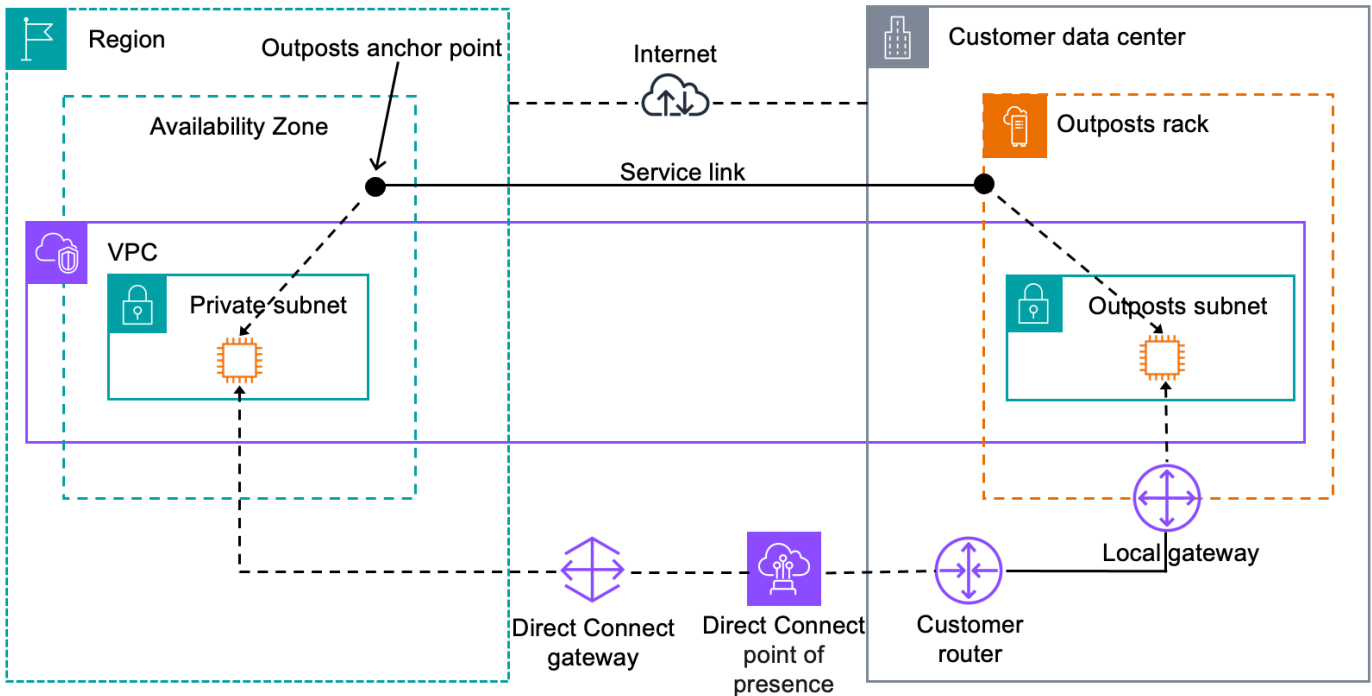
Region

Outposts anchor point

Internet

Customer data center

Availability Zone

Outposts rack

Service link

VPC

Private subnet

Outposts subnet

Local gateway

Direct Connect gateway

Direct Connect point of presence

Customer router